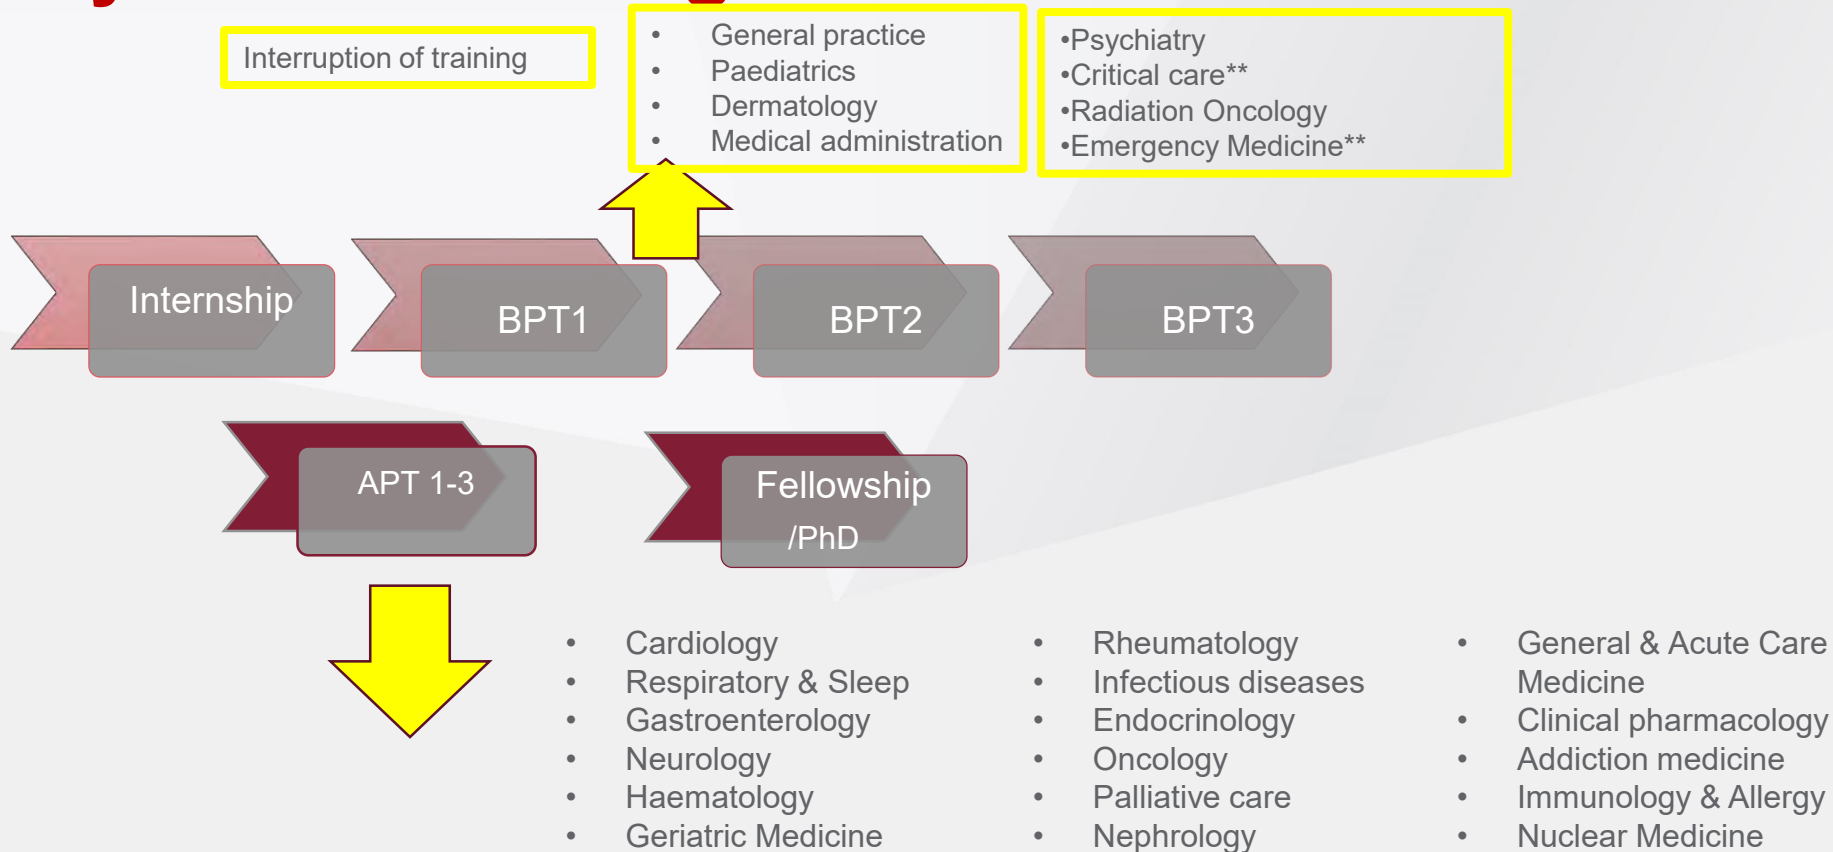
Interruption of training

- General practice
- Paediatrics
- Dermatology
- Medical administration

•Psychiatry
•Critical care**
•Radiation Oncology
•Emergency Medicine**

Internship

BPT1

BPT2

BPT3

APT 1-3

Fellowship /PhD

- Cardiology
- Respiratory & Sleep
- Gastroenterology
- Neurology
- Haematology
- Geriatric Medicine

- Rheumatology
- Infectious diseases
- Endocrinology
- Oncology
- Palliative care
- Nephrology

- General & Acute Care Medicine
- Clinical pharmacology
- Addiction medicine
- Immunology & Allergy
- Nuclear Medicine